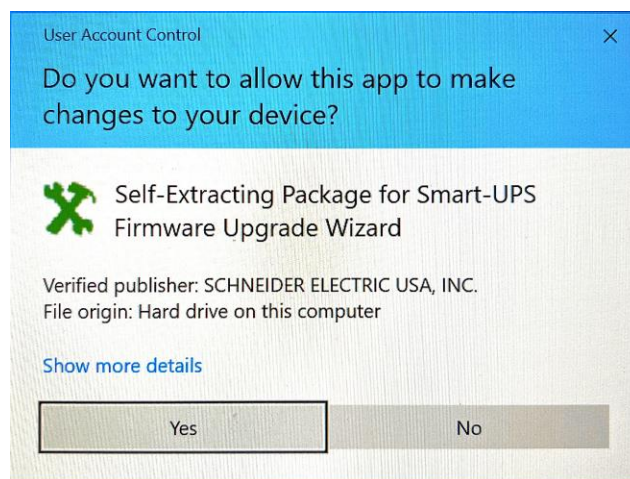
User Account Control

×

Do you want to allow this app to make changes to your device?

Self-Extracting Package for Smart-UPS Firmware Upgrade Wizard

Verified publisher: SCHNEIDER ELECTRIC USA, INC.
File origin: Hard drive on this computer

Show more details

Yes

No